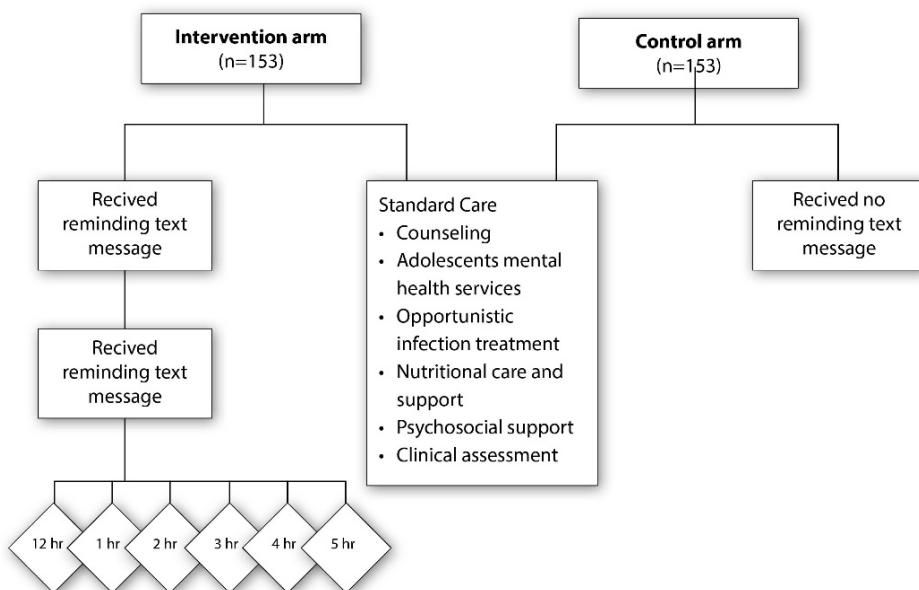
Intervention arm
(n=153)

Control arm
(n=153)

Recived reminding text message

Standard Care
- Counseling
- Adolescents mental health services
- Opportunistic infection treatment
- Nutritional care and support
- Psychosocial support
- Clinical assessment

Recived no reminding text message

Recived reminding text message

12 hr
1 hr
2 hr
3 hr
4 hr
5 hr